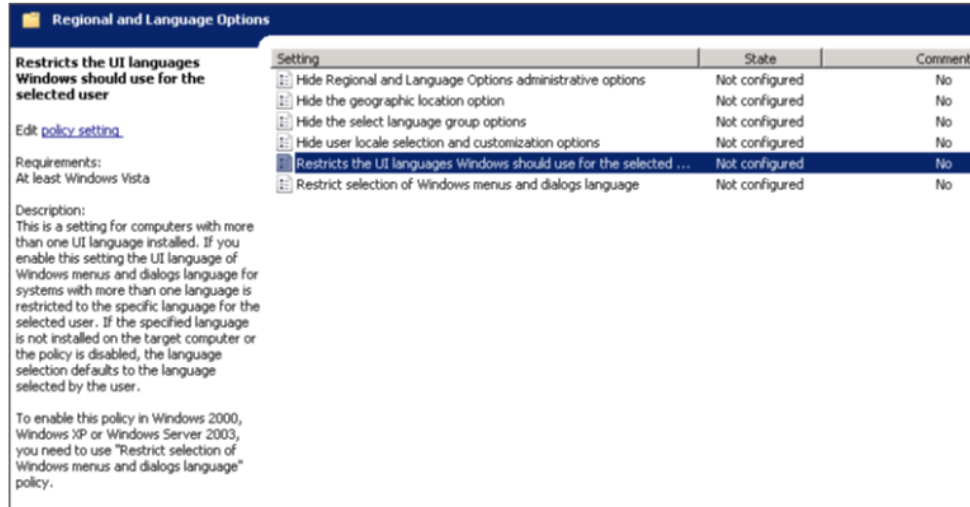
Regional and Language Options

Restricts the UI languages Windows should use for the selected user

Edit policy setting

Requirements:
At least Windows Vista

Description:
This is a setting for computers with more than one UI language installed. If you enable this setting the UI language of Windows menus and dialogs language for systems with more than one language is restricted to the specific language for the selected user. If the specified language is not installed on the target computer or the policy is disabled, the language selection defaults to the language selected by the user.

To enable this policy in Windows 2000, Windows XP or Windows Server 2003, you need to use "Restrict selection of Windows menus and dialogs language" policy.

| Setting | State | Comment |
|---|---|---|
| Hide Regional and Language Options administrative options | Not configured | No |
| Hide the geographic location option | Not configured | No |
| Hide the select language group options | Not configured | No |
| Hide user locale selection and customization options | Not configured | No |
| Restricts the UI languages Windows should use for the selected ... | Not configured | No |
| Restrict selection of Windows menus and dialogs language | Not configured | No |